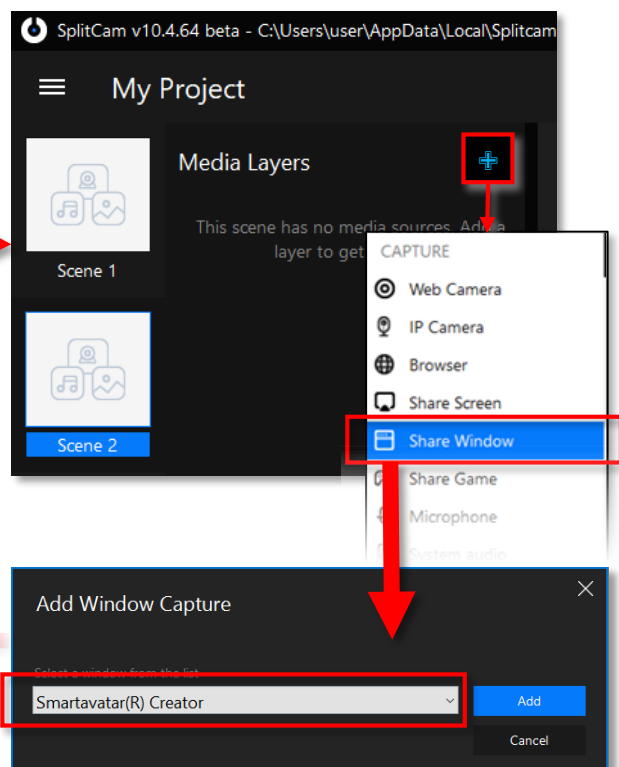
SplitCam v10.4.64 beta - C:\Users\user\AppData\Local\Splitcam

My Project

Scene 1

Scene 2

Media Layers

+

This scene has no media sources. Add a layer to get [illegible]

CAPTURE

Web Camera

IP Camera

Browser

Share Screen

Share Window

Share Game

Microphone

System audio

Add Window Capture

×

Select a window from the list

Smartavatar(R) Creator

Add

Cancel